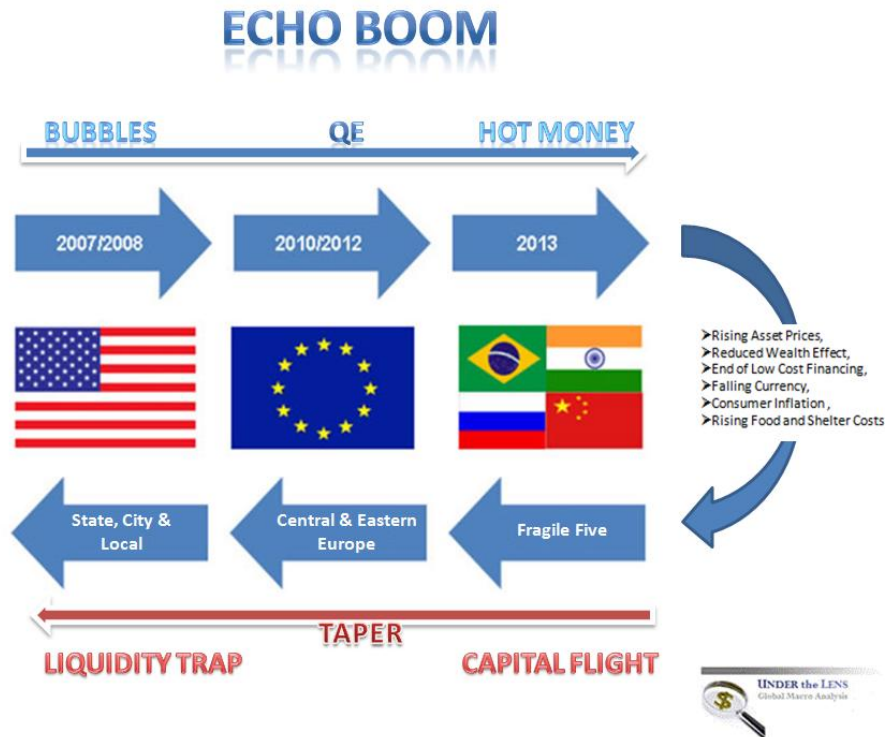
ECHO BOOM

BUBBLES QE HOT MONEY

2007/2008

2010/2012

2013

➤Rising Asset Prices,
➤Reduced Wealth Effect,
➤End of Low Cost Financing,
➤Falling Currency,
➤Consumer Inflation ,
➤Rising Food and Shelter Costs

State, City & Local

Central & Eastern Europe

Fragile Five

TAPER

LIQUIDITY TRAP

CAPITAL FLIGHT

UNDER the LENS
Global Macro Analysis